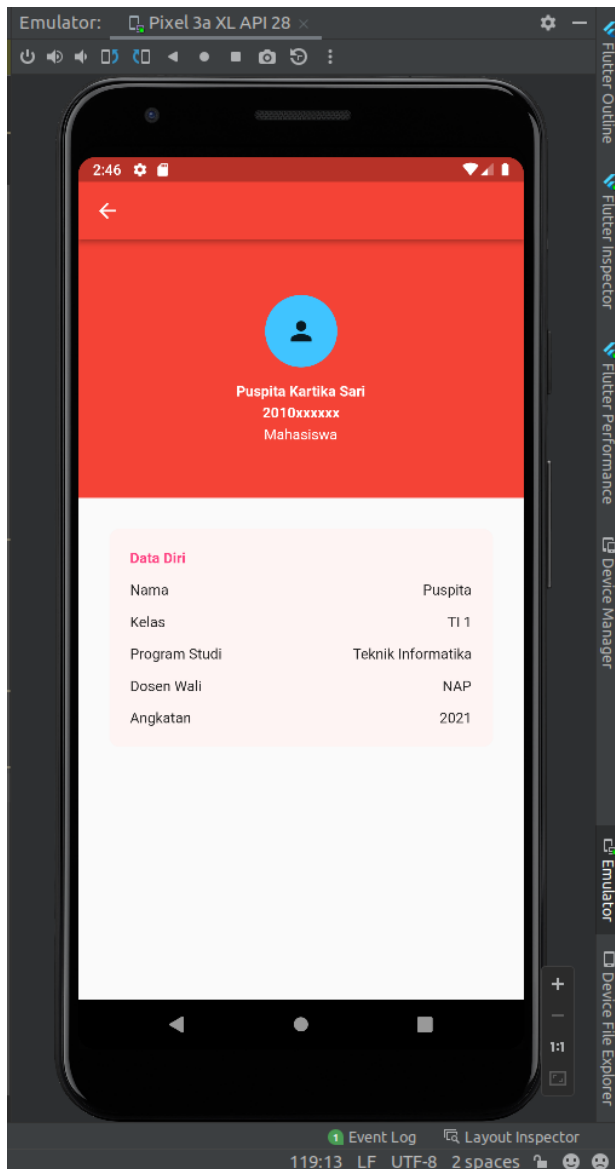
Emulator: Pixel 3a XL API 28

2:46

Puspita Kartika Sari
2010xxxxxx
Mahasiswa

Data Diri

| | |
|---|---|
| Nama | Puspita |
| Kelas | TI 1 |
| Program Studi | Teknik Informatika |
| Dosen Wali | NAP |
| Angkatan | 2021 |

1:1

Flutter Outline
Flutter Inspector
Flutter Performance
Device Manager
Emulator
Device File Explorer

1 Event Log
Layout Inspector
119:13 LF UTF-8 2 spaces